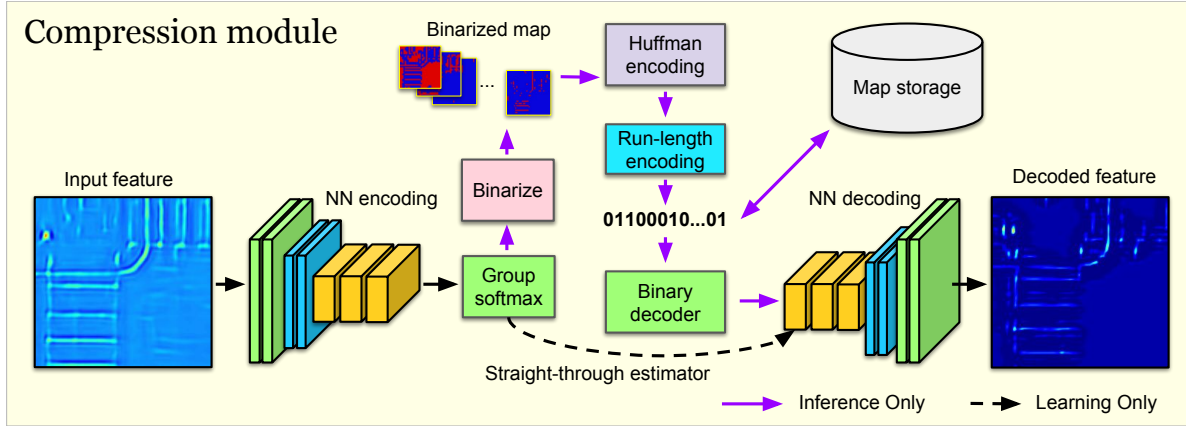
Compression module

Binarized map

...

Huffman encoding

Map storage

Run-length encoding

Input feature

NN encoding

Binarize

01100010...01

NN decoding

Decoded feature

Group softmax

Binary decoder

Straight-through estimator

Inference Only

Learning Only